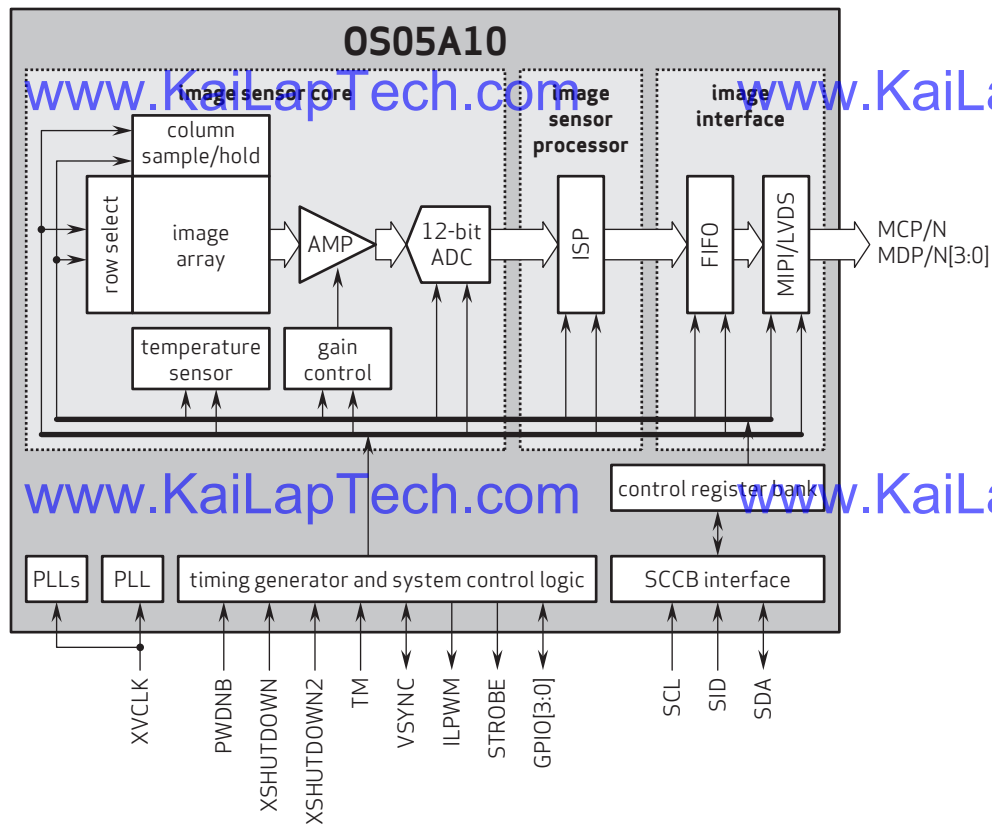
OS05A10

www.KaiLapTech.com image sensor core

image sensor processor

image interface

www.KaiLa

column sample/hold

row select

image array

AMP

12-bit ADC

ISP

FIFO

MIPI/LVDS

MCP/N MDP/N[3:0]

temperature sensor

gain control

www.KaiLapTech.com

control register bank

www.KaiLa

PLLs

PLL

timing generator and system control logic

SCCB interface

XVCLK

PWDNB

XSHUTDOWN

XSHUTDOWN2

TM

VSYNC

ILPWM

STROBE

GPIO[3:0]

SCL

SID

SDA